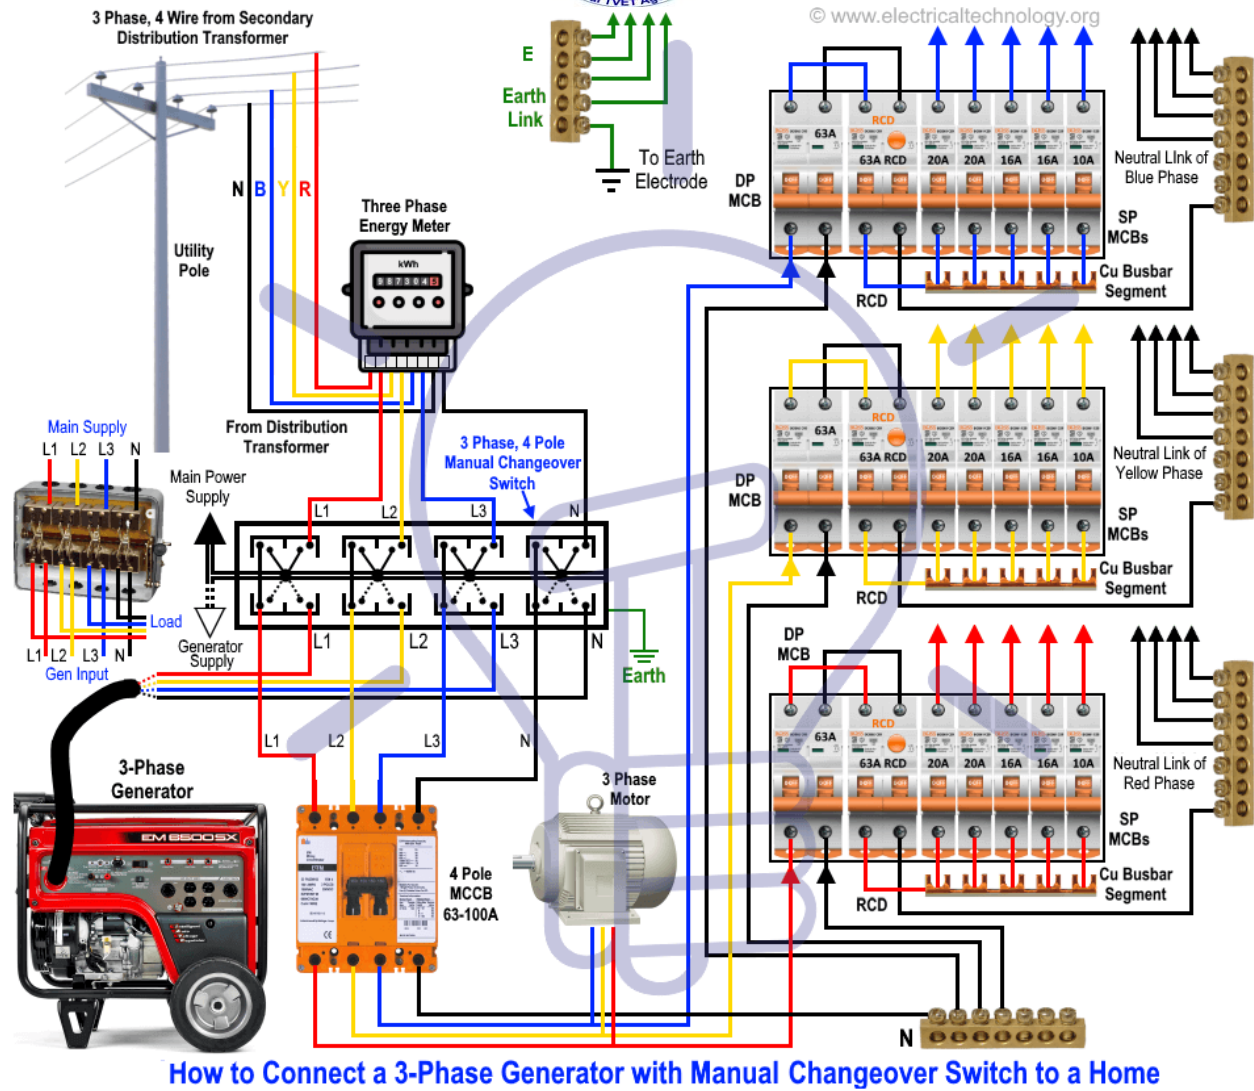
3 Phase, 4 Wire from Secondary Distribution Transformer

© www.electricaltechnology.org

E

Earth Link

To Earth Electrode

Utility Pole

N B Y R

Three Phase Energy Meter

kWh

DP MCB

63A

RCD

63A RCD

20A 20A 16A 16A 10A

Neutral Link of Blue Phase

SP MCBs

Cu Busbar Segment

RCD

Main Supply

L1 L2 L3 N

From Distribution Transformer

3 Phase, 4 Pole Manual Changeover Switch

Main Power Supply

L1 L2 L3 N

DP MCB

63A

RCD

63A RCD

20A 20A 16A 16A 10A

Neutral Link of Yellow Phase

SP MCBs

Cu Busbar Segment

RCD

Load

Generator Supply

L1 L2 L3 N

Earth

L1 L2 L3 N

Gen Input

DP MCB

63A

RCD

63A RCD

20A 20A 16A 16A 10A

Neutral Link of Red Phase

SP MCBs

Cu Busbar Segment

RCD

L1 L2 L3 N

3-Phase Generator

EM 6500SX

3 Phase Motor

4 Pole MCCB 63-100A

N

How to Connect a 3-Phase Generator with Manual Changeover Switch to a Home